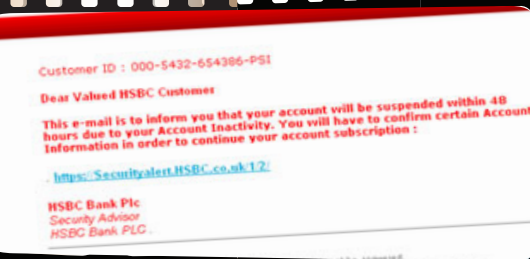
Customer ID : 000-5432-654386-PSI

Dear Valued HSBC Customer

This e-mail is to inform you that your account will be suspended within 48 hours due to your Account Inactivity. You will have to confirm certain Account Information in order to continue your account subscription :

- https://Securityalert.HSBC.co.uk/1/2/

HSBC Bank Plc
Security Advisor
HSBC Bank PLC .